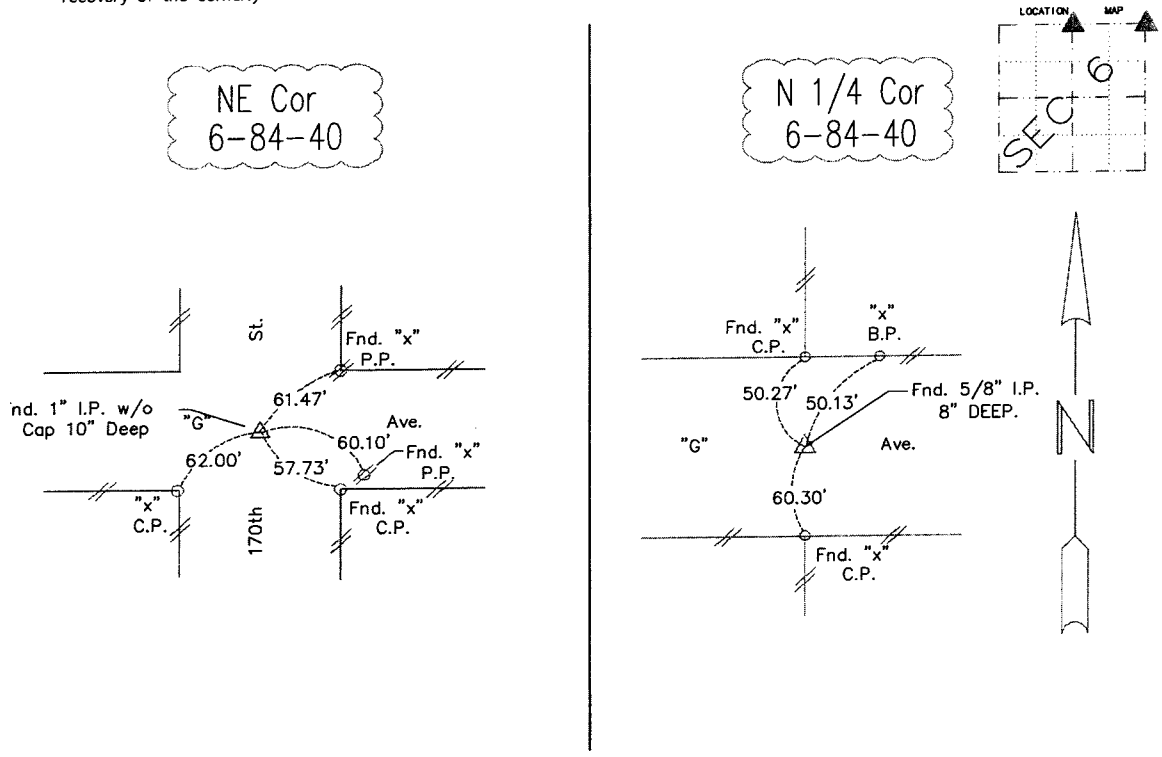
recovery of the corner)

NE Cor
6-84-40

St.

Fnd. "x"
P.P.

61.47'

'nd. 1" I.P. w/o Cap 10" Deep

"G"

Ave.

60.10'

Fnd. "x"
P.P.

62.00'

57.73'

"x"
C.P.

Fnd. "x"
C.P.

170th

N 1/4 Cor
6-84-40

LOCATION MAP

SEC 6

Fnd. "x"
C.P.

"x"
B.P.

50.27'

50.13'

Fnd. 5/8" I.P.
8" DEEP.

"G"

Ave.

60.30'

Fnd. "x"
C.P.

N